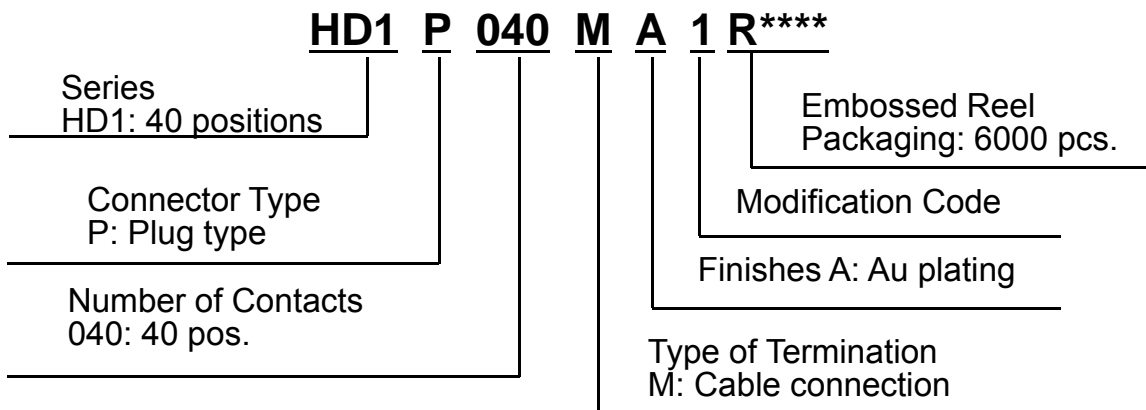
HD1 P 040 M A 1 R****

Series
HD1: 40 positions

Embossed Reel
Packaging: 6000 pcs.

Connector Type
P: Plug type

Modification Code

Finishes A: Au plating

Number of Contacts
040: 40 pos.

Type of Termination
M: Cable connection